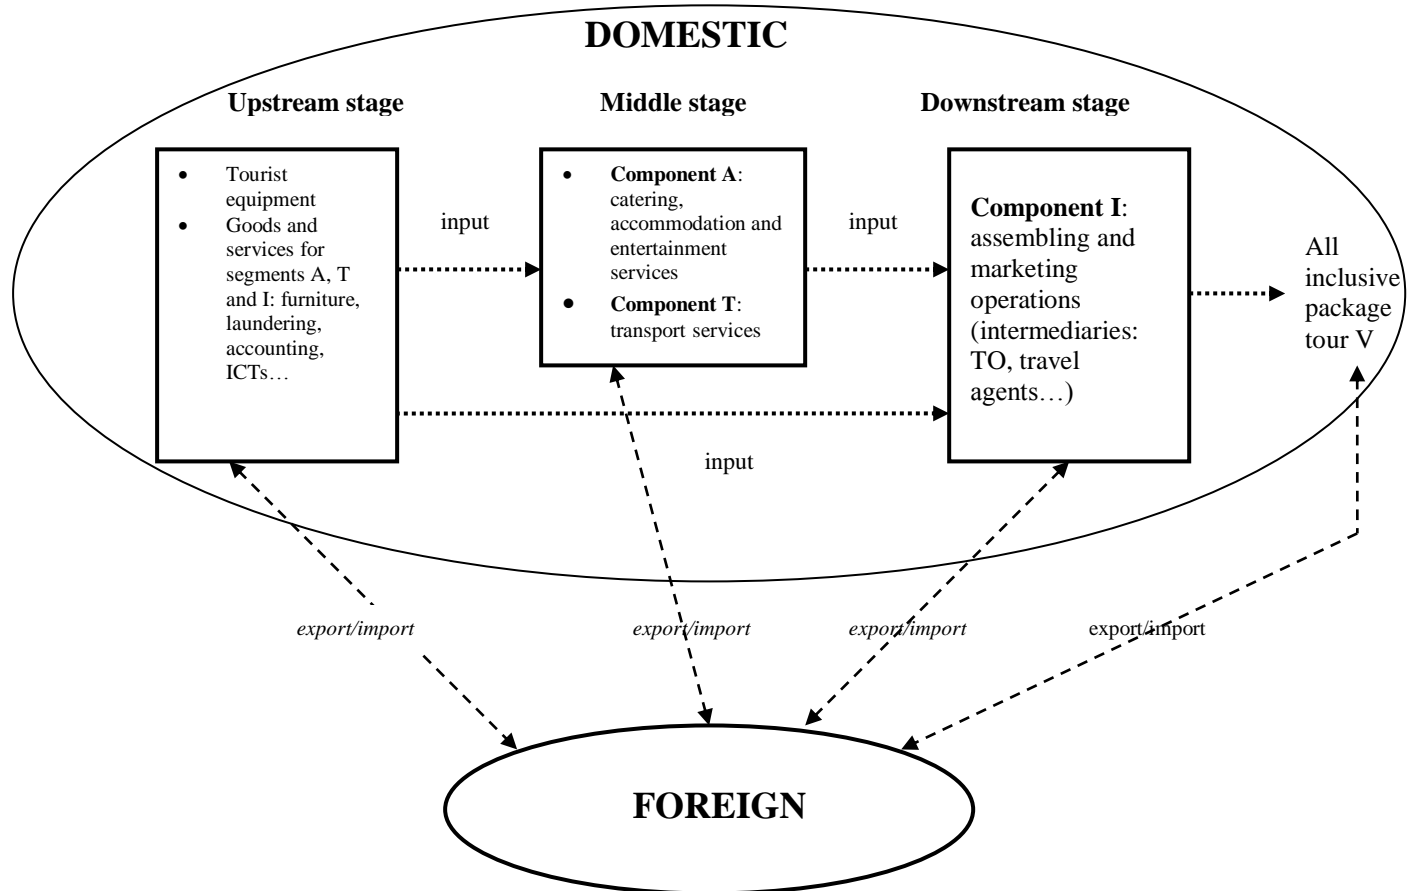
DOMESTIC

Upstream stage

- Tourist equipment
- Goods and services for segments A, T and I: furniture, laundering, accounting, ICTs…

input

Middle stage

- **Component A**: catering, accommodation and entertainment services
- **Component T**: transport services

input

Downstream stage

**Component I**: assembling and marketing operations (intermediaries: TO, travel agents…)

All inclusive package tour V

input

*export/import*

*export/import*

*export/import*

export/import

FOREIGN